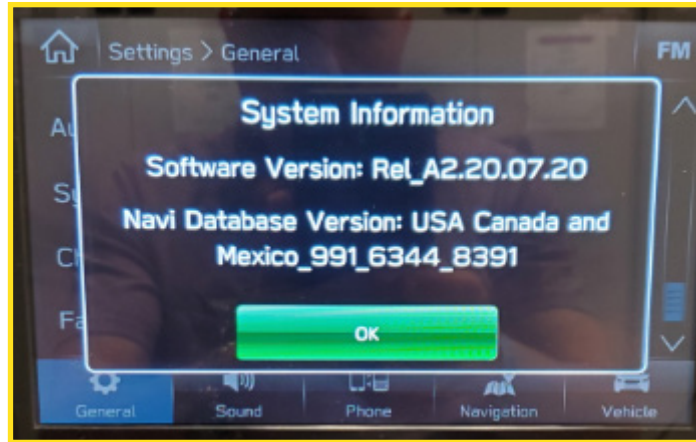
Settings > General

FM

System Information

Software Version: Rel_A2.20.07.20

Navi Database Version: USA Canada and Mexico_991_6344_8391

OK

Au

Sy

Ch

Fa

General

Sound

Phone

Navigation

Vehicle